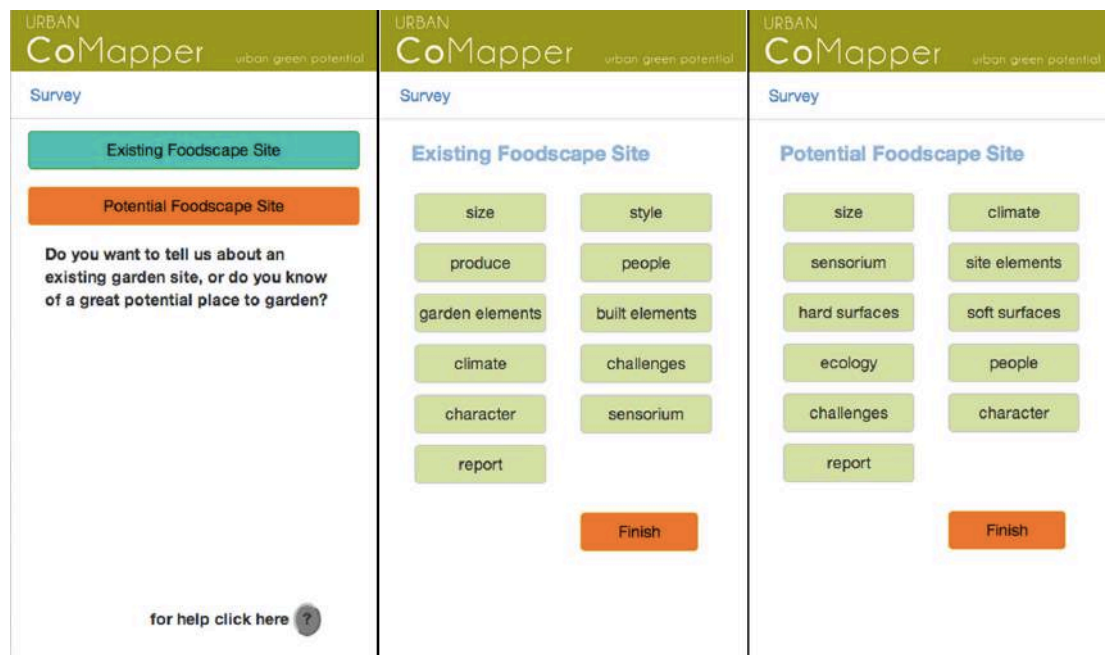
URBAN
CoMapper urban green potential

Survey

Existing Foodscape Site

Potential Foodscape Site

Do you want to tell us about an existing garden site, or do you know of a great potential place to garden?

for help click here ?

URBAN
CoMapper urban green potential

Survey

Existing Foodscape Site

size
style
produce
people
garden elements
built elements
climate
challenges
character
sensorium
report

Finish

URBAN
CoMapper urban green potential

Survey

Potential Foodscape Site

size
climate
sensorium
site elements
hard surfaces
soft surfaces
ecology
people
challenges
character
report

Finish